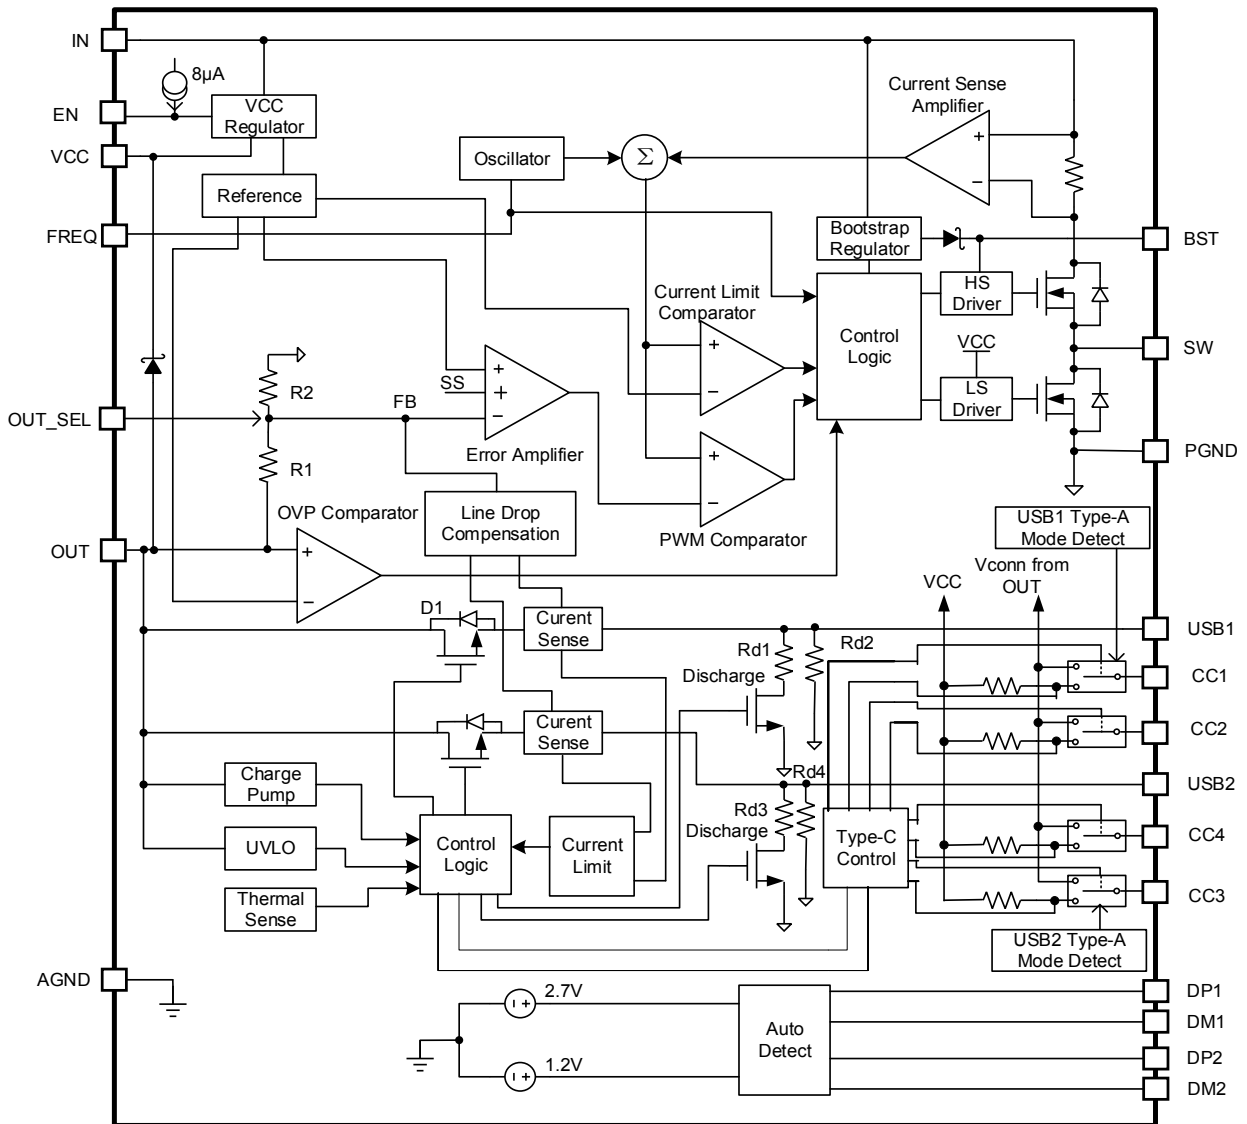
IN
EN
VCC
FREQ
OUT_SEL
OUT
AGND
8μA
VCC Regulator
Reference
Oscillator
$\Sigma$
Current Sense Amplifier
+
−
Bootstrap Regulator
BST
HS Driver
SW
Current Limit Comparator
Control Logic
VCC
LS Driver
PGND
R2
SS
FB
+
+
−
R1
Error Amplifier
+
−
+
−
PWM Comparator
OVP Comparator
+
−
Line Drop Compensation
USB1 Type-A Mode Detect
VCC
Vconn from OUT
D1
Curent Sense
USB1
Rd1
Rd2
Discharge
CC1
Curent Sense
CC2
Rd4
USB2
Charge Pump
Rd3
Discharge
Type-C Control
CC4
UVLO
Control Logic
Current Limit
Thermal Sense
CC3
USB2 Type-A Mode Detect
2.7V
Auto Detect
DP1
DM1
1.2V
DP2
DM2